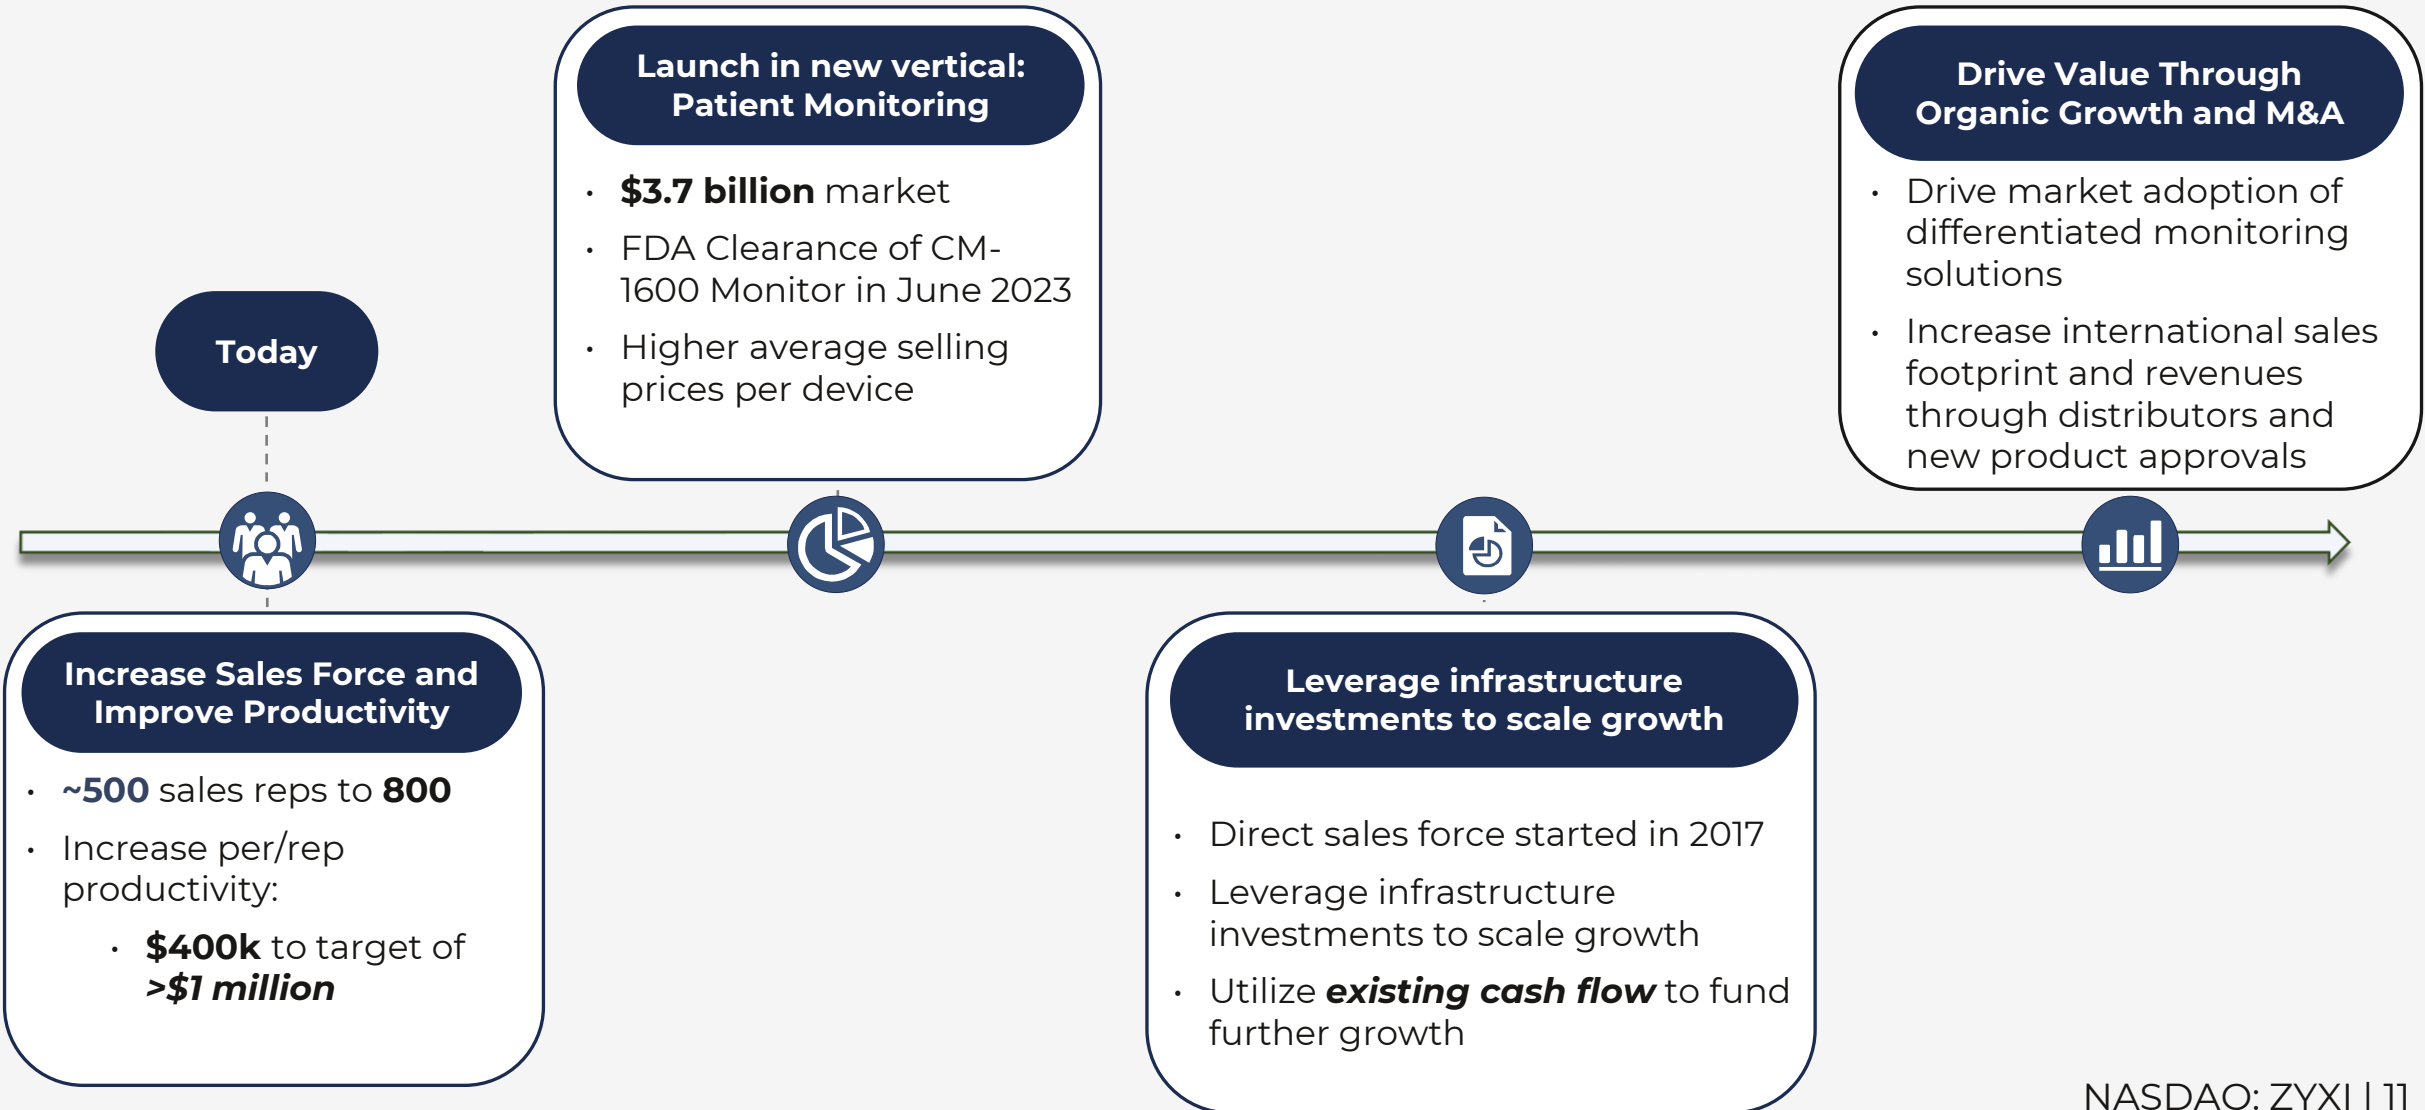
Today

Increase Sales Force and Improve Productivity

- ~500 sales reps to 800
- Increase per/rep productivity:
  - $400k to target of >$1 million

Launch in new vertical: Patient Monitoring

- $3.7 billion market
- FDA Clearance of CM-1600 Monitor in June 2023
- Higher average selling prices per device

Leverage infrastructure investments to scale growth

- Direct sales force started in 2017
- Leverage infrastructure investments to scale growth
- Utilize existing cash flow to fund further growth

Drive Value Through Organic Growth and M&A

- Drive market adoption of differentiated monitoring solutions
- Increase international sales footprint and revenues through distributors and new product approvals

NASDAQ: ZYXI | 11